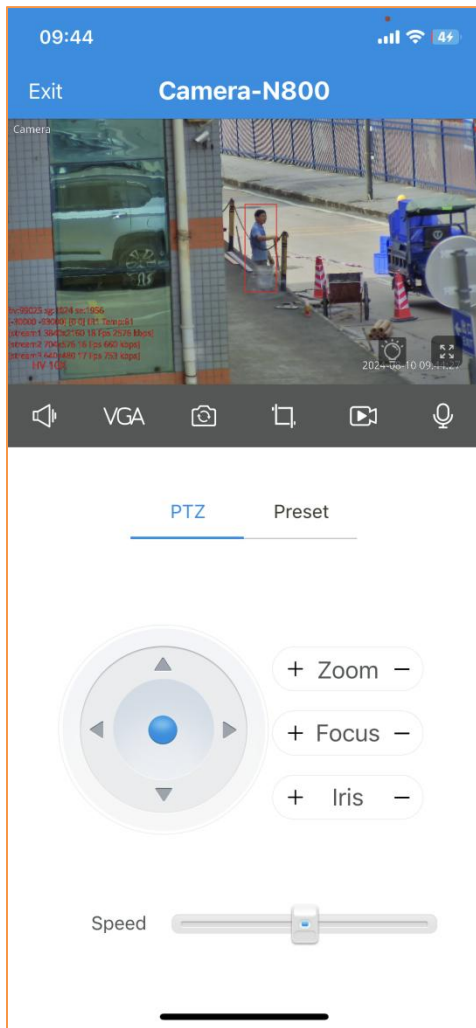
09:44

4

Exit

Camera-N800

Camera

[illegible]
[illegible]
stream1 3840x2160 15 fps 2526 kbps
stream2 704x576 15 fps 663 kbps
stream3 640x480 17 fps 753 kbps
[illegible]

2024-08-10 09:44:27

VGA

PTZ

Preset

+ Zoom −

+ Focus −

+ Iris −

Speed